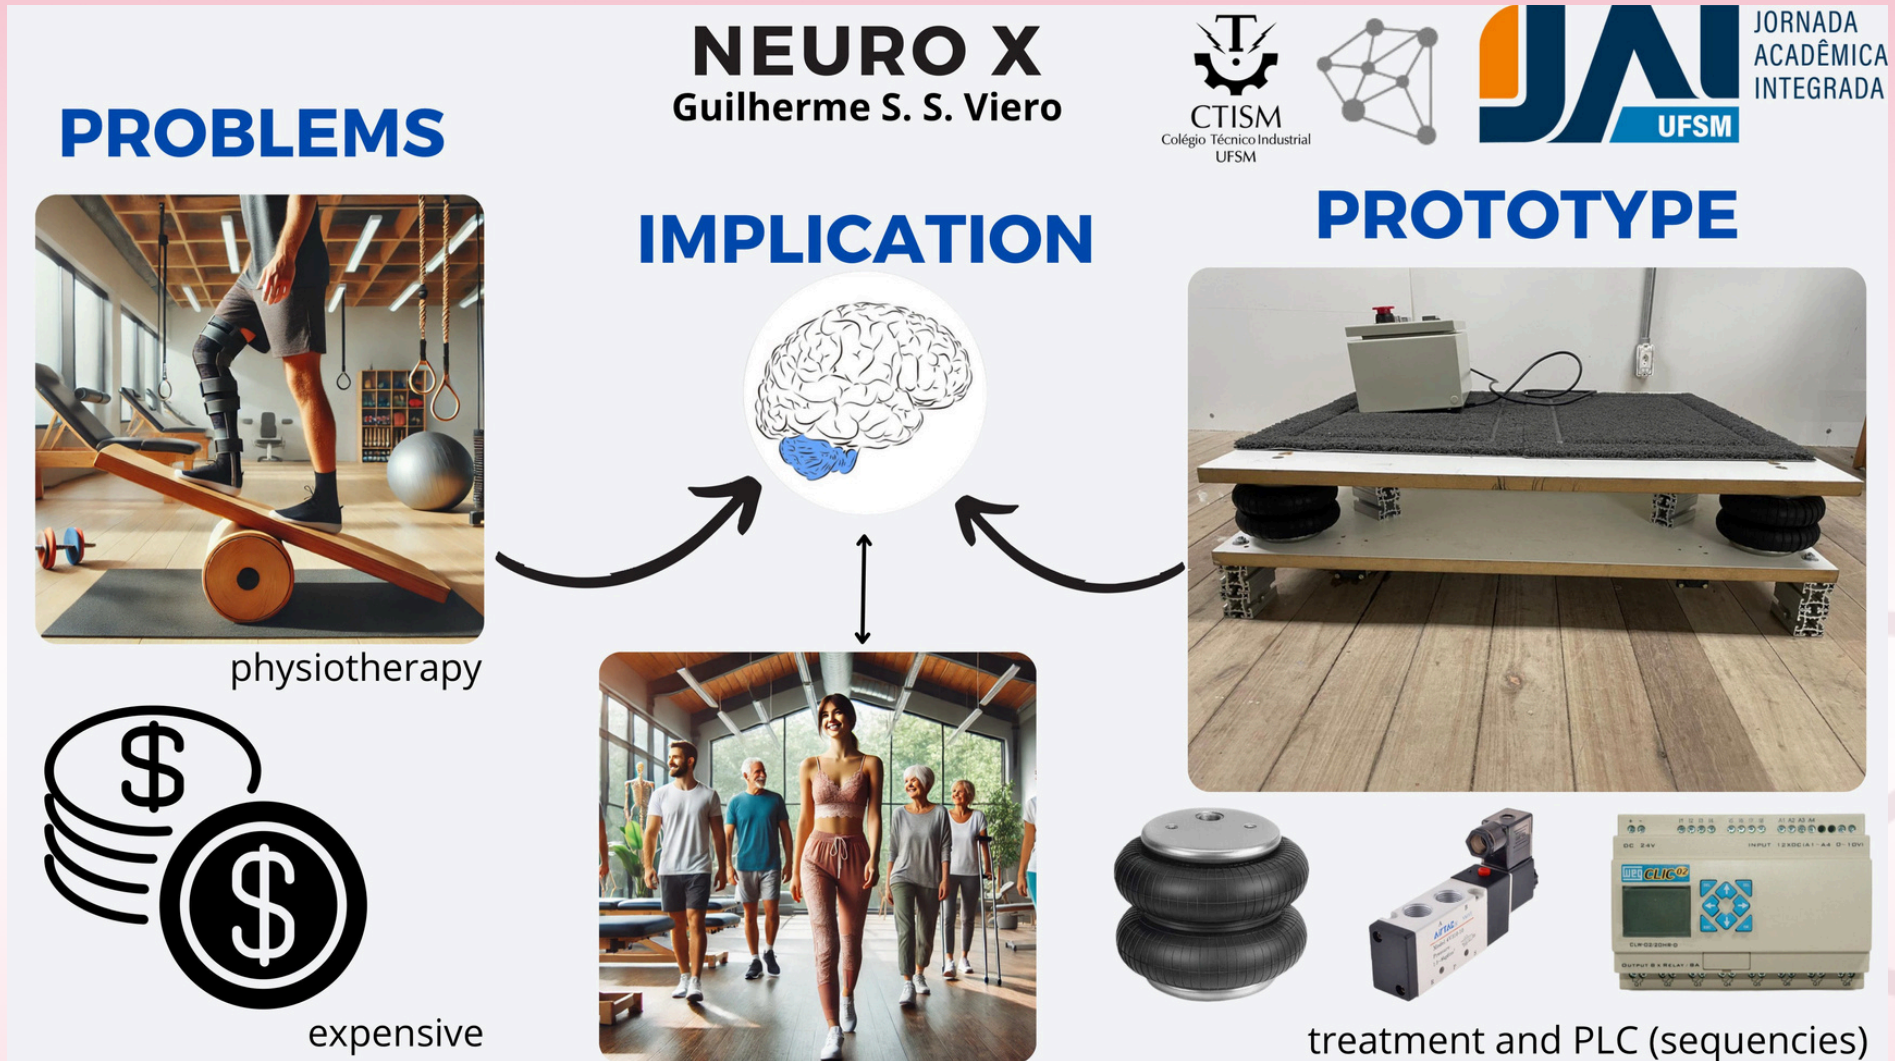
NEURO X
Guilherme S. S. Viero

CTISM
Colégio Técnico Industrial UFSM

JAI UFSM
JORNADA ACADÊMICA INTEGRADA

PROBLEMS

IMPLICATION

PROTOTYPE

physiotherapy

expensive

weg CLIC02

treatment and PLC (sequencies)